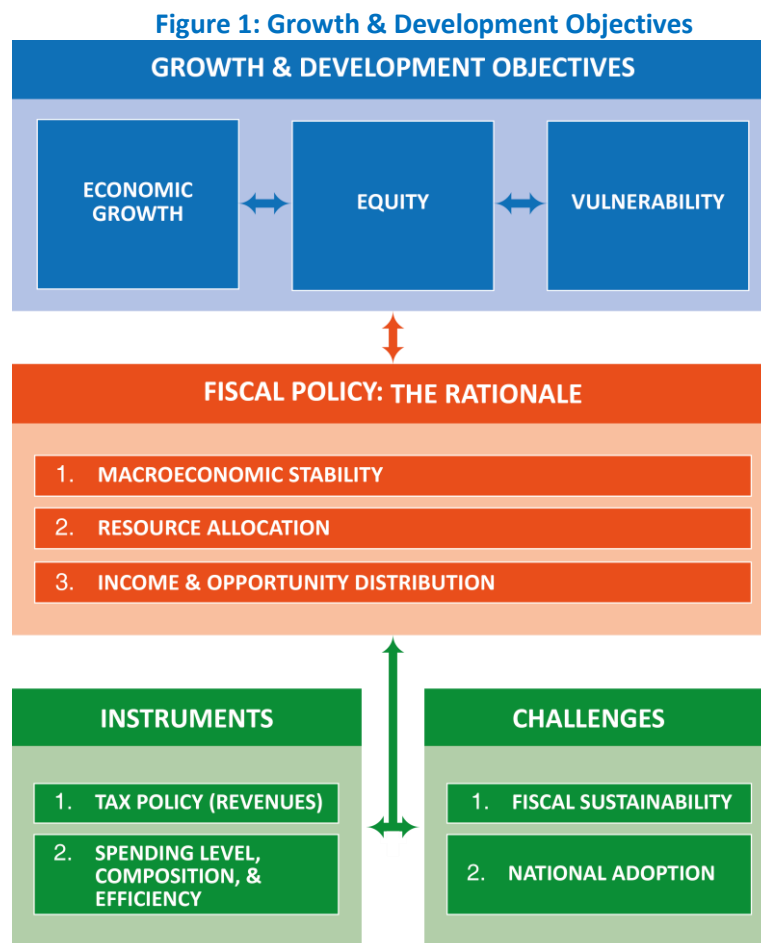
Figure 1: Growth & Development Objectives

GROWTH & DEVELOPMENT OBJECTIVES

ECONOMIC GROWTH

EQUITY

VULNERABILITY

FISCAL POLICY: THE RATIONALE

1. MACROECONOMIC STABILITY

2. RESOURCE ALLOCATION

3. INCOME & OPPORTUNITY DISTRIBUTION

INSTRUMENTS

1. TAX POLICY (REVENUES)

2. SPENDING LEVEL, COMPOSITION, & EFFICIENCY

CHALLENGES

1. FISCAL SUSTAINABILITY

2. NATIONAL ADOPTION